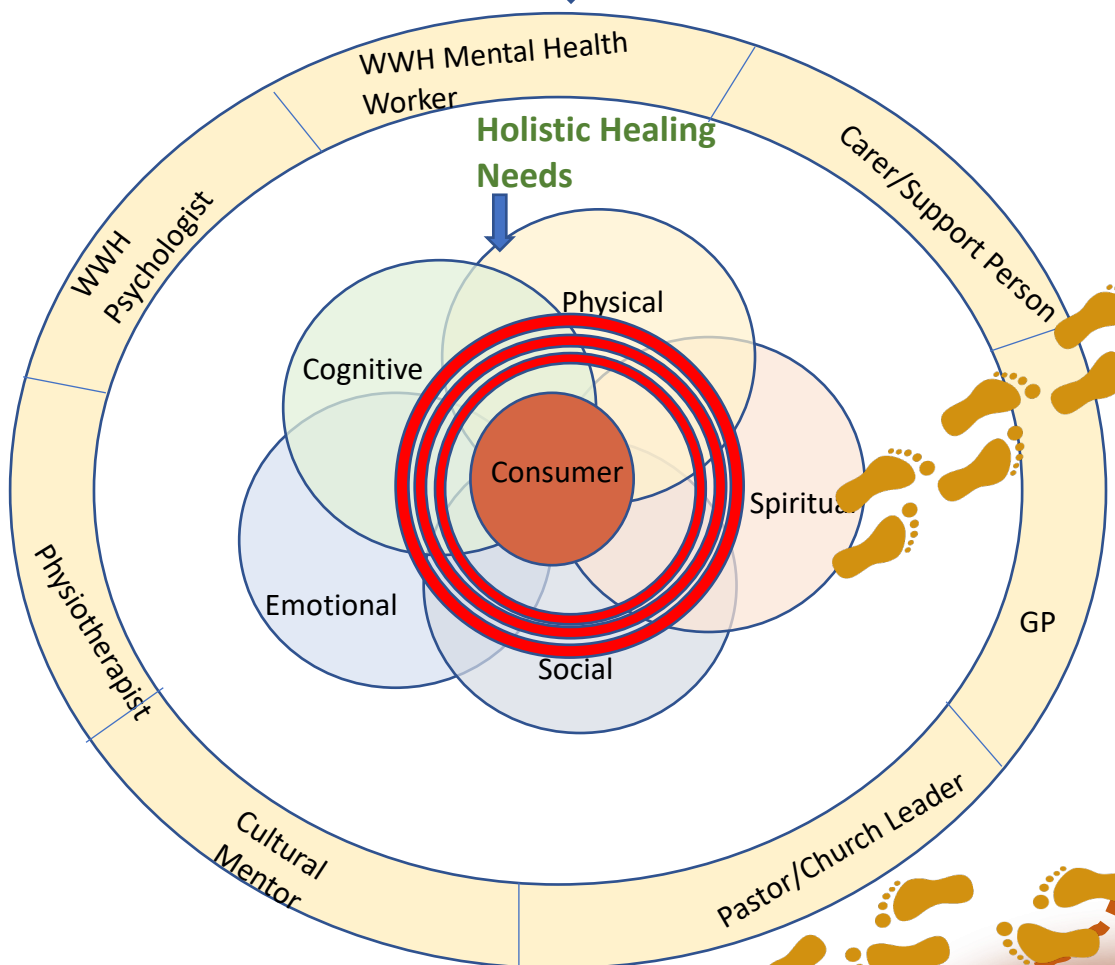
WWH Mental Health Worker

Carer/Support Person

GP

Pastor/Church Leader

Cultural Mentor

Physiotherapist

WWH Psychologist

Holistic Healing Needs

Physical

Cognitive

Consumer

Spiritual

Emotional

Social